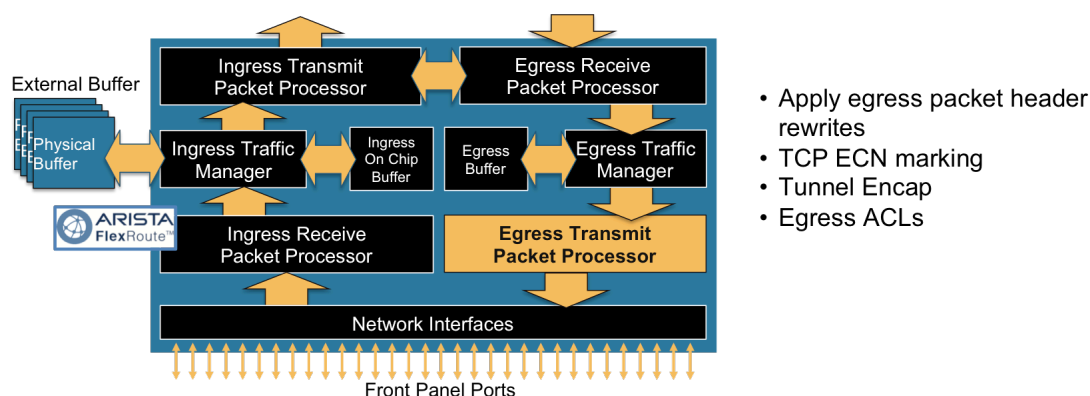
External Buffer

Physical Buffer

ARISTA FlexRoute™

Ingress Transmit Packet Processor

Egress Receive Packet Processor

Ingress Traffic Manager

Ingress On Chip Buffer

Egress Buffer

Egress Traffic Manager

Ingress Receive Packet Processor

Egress Transmit Packet Processor

Network Interfaces

Front Panel Ports

• Apply egress packet header rewrites
• TCP ECN marking
• Tunnel Encap
• Egress ACLs